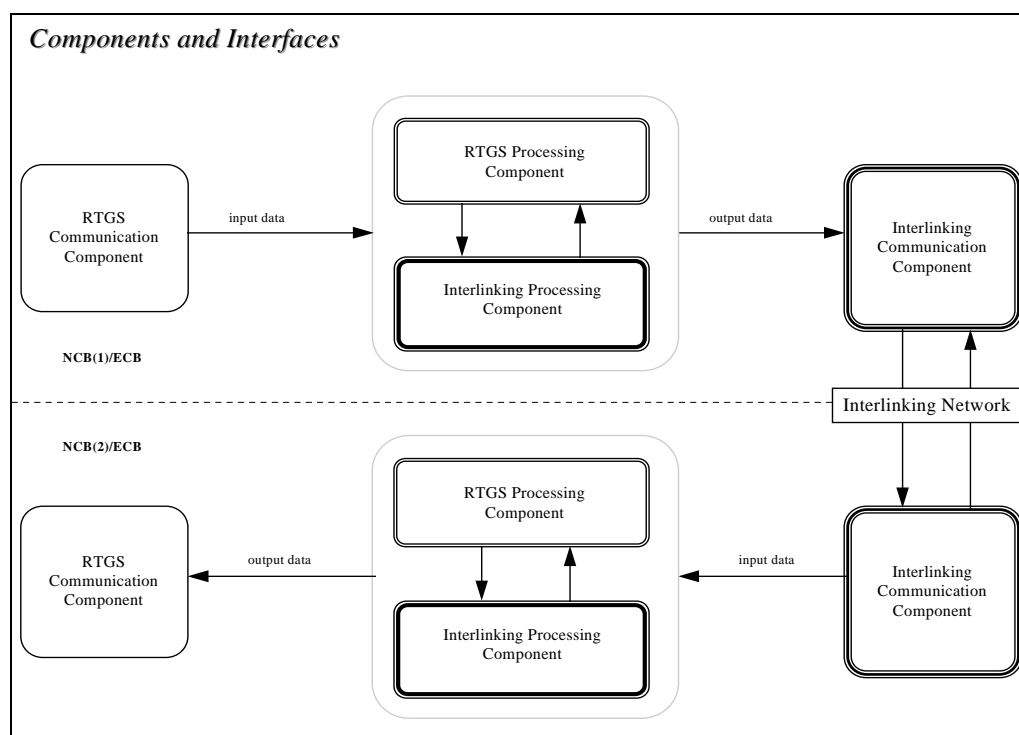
*Components and Interfaces*

RTGS Communication Component

input data

RTGS Processing Component

Interlinking Processing Component

output data

Interlinking Communication Component

NCB(1)/ECB

Interlinking Network

NCB(2)/ECB

RTGS Communication Component

output data

RTGS Processing Component

Interlinking Processing Component

input data

Interlinking Communication Component